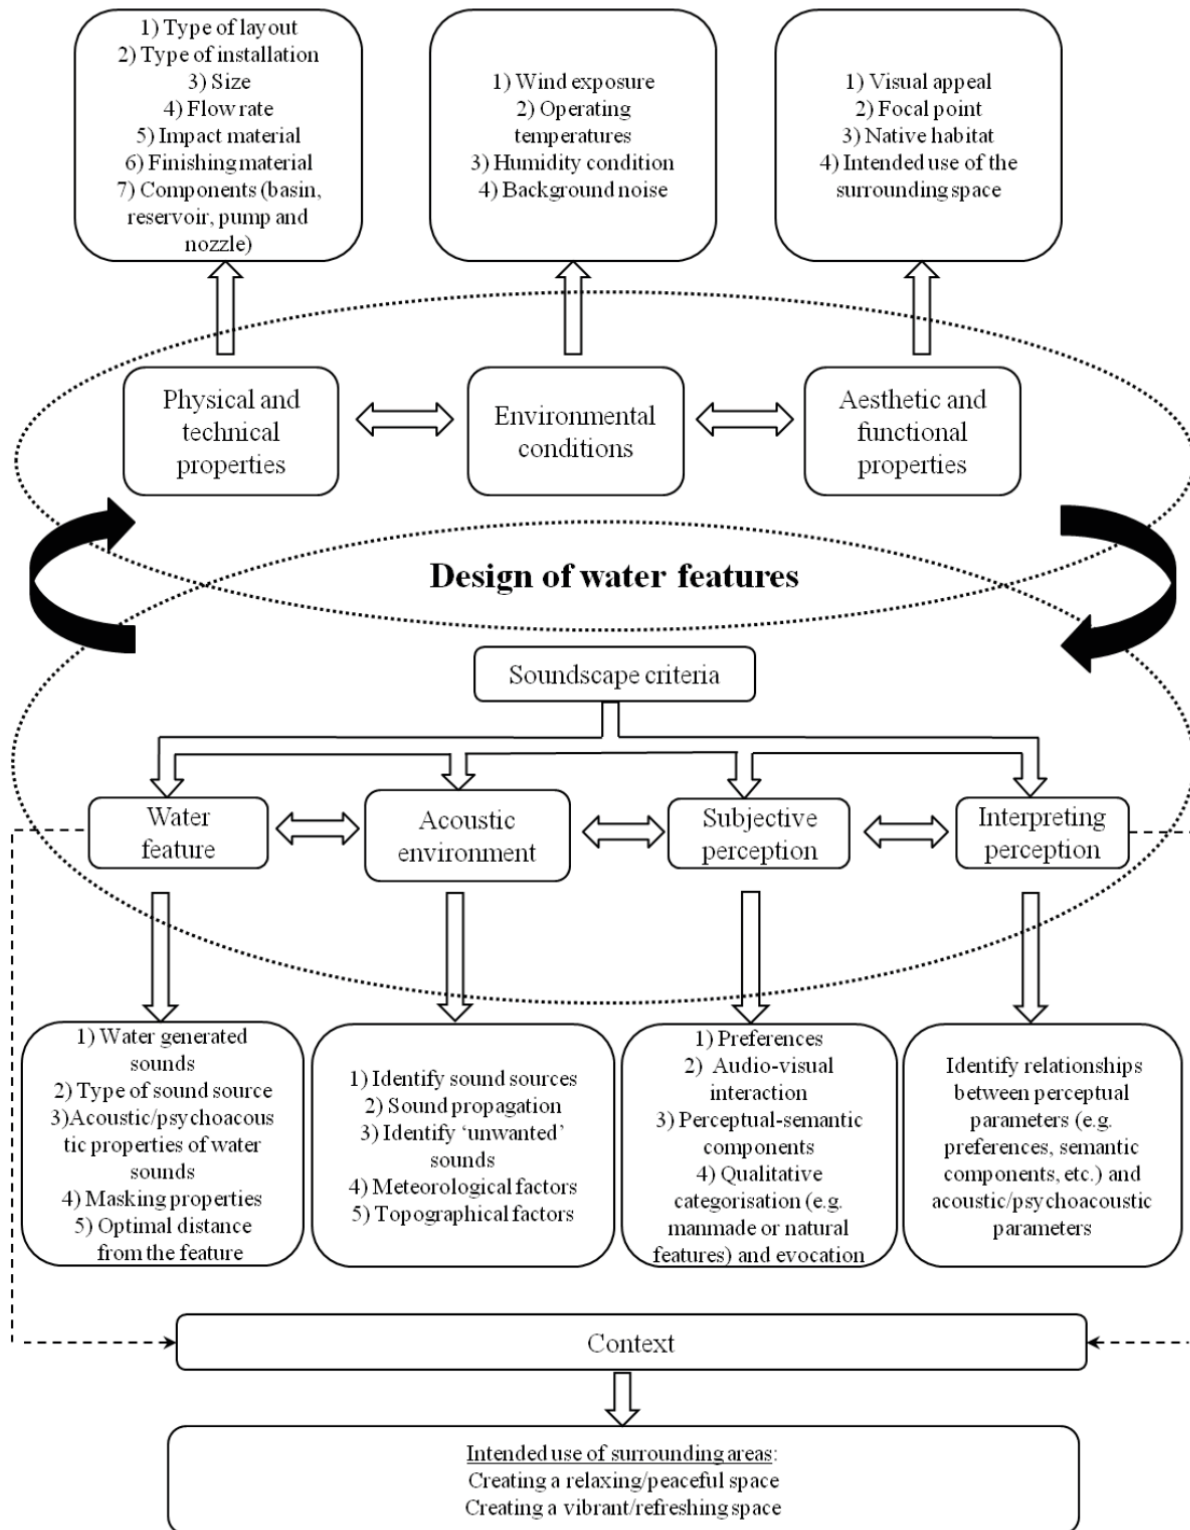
1) Type of layout
2) Type of installation
3) Size
4) Flow rate
5) Impact material
6) Finishing material
7) Components (basin, reservoir, pump and nozzle)

1) Wind exposure
2) Operating temperatures
3) Humidity condition
4) Background noise

1) Visual appeal
2) Focal point
3) Native habitat
4) Intended use of the surrounding space

Physical and technical properties

Environmental conditions

Aesthetic and functional properties

Design of water features

Soundscape criteria

Water feature

Acoustic environment

Subjective perception

Interpreting perception

1) Water generated sounds
2) Type of sound source
3)Acoustic/psychoacoustic properties of water sounds
4) Masking properties
5) Optimal distance from the feature

1) Identify sound sources
2) Sound propagation
3) Identify 'unwanted' sounds
4) Meteorological factors
5) Topographical factors

1) Preferences
2) Audio-visual interaction
3) Perceptual-semantic components
4) Qualitative categorisation (e.g. manmade or natural features) and evocation

Identify relationships between perceptual parameters (e.g. preferences, semantic components, etc.) and acoustic/psychoacoustic parameters

Context

Intended use of surrounding areas:
Creating a relaxing/peaceful space
Creating a vibrant/refreshing space